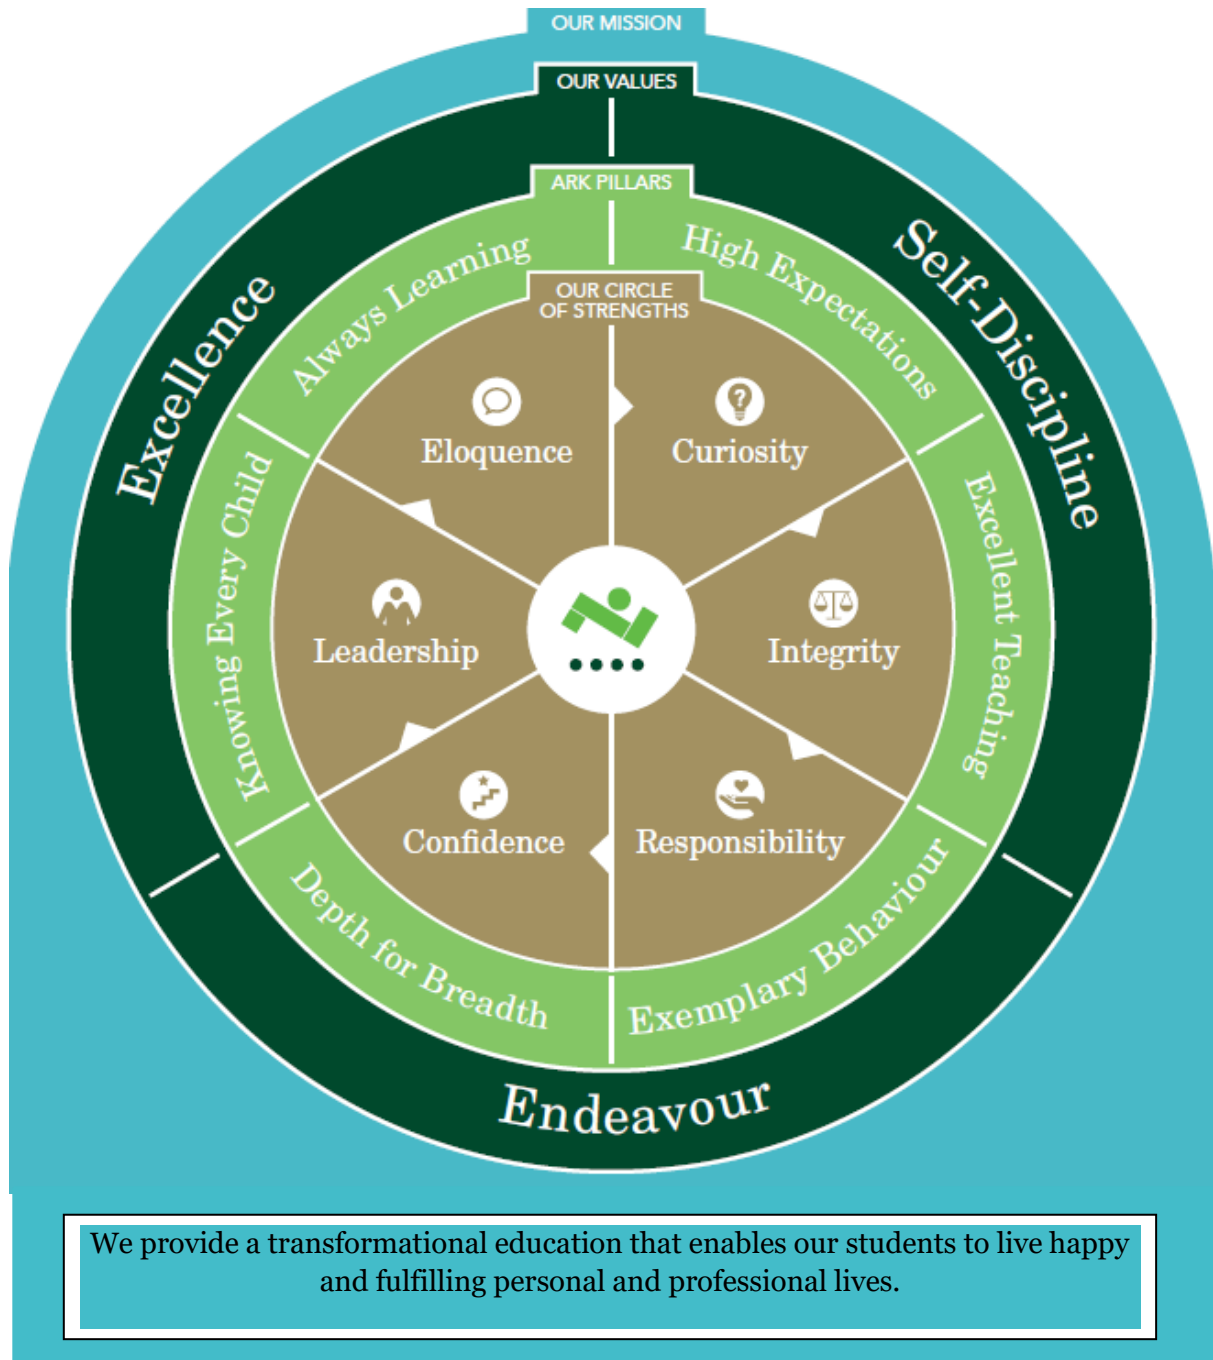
OUR MISSION

OUR VALUES

ARK PILLARS

OUR CIRCLE OF STRENGTHS

Excellence

Self-Discipline

Endeavour

Always Learning

High Expectations

Excellent Teaching

Exemplary Behaviour

Depth for Breadth

Knowing Every Child

Eloquence

Curiosity

Integrity

Responsibility

Confidence

Leadership

We provide a transformational education that enables our students to live happy and fulfilling personal and professional lives.